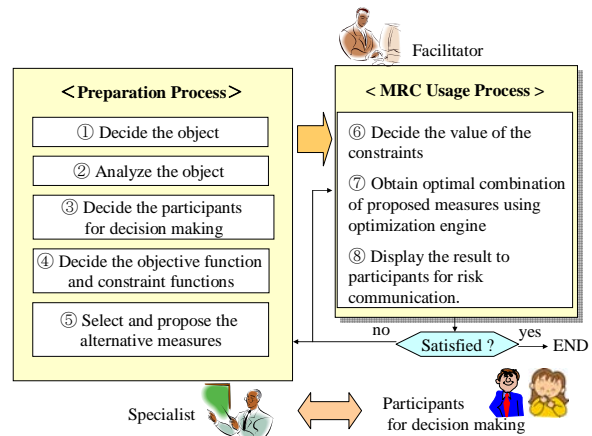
Facilitator

＜Preparation Process＞

① Decide the object

② Analyze the object

③ Decide the participants for decision making

④ Decide the objective function and constraint functions

⑤ Select and propose the alternative measures

< MRC Usage Process >

⑥ Decide the value of the constraints

⑦ Obtain optimal combination of proposed measures using optimization engine

⑧ Display the result to participants for risk communication.

no

Satisfied ?

yes

END

Specialist

Participants for decision making